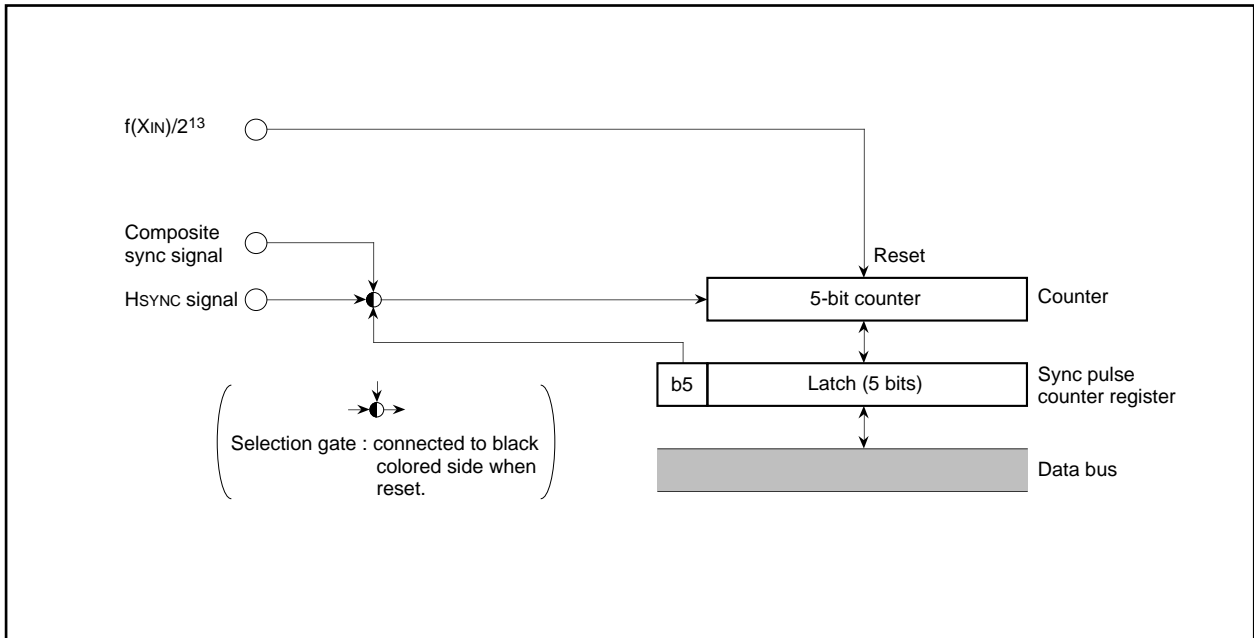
$f(X_{IN})/2^{13}$

Composite sync signal

HSYNC signal

Reset

5-bit counter

Counter

b5

Latch (5 bits)

Sync pulse counter register

Selection gate : connected to black colored side when reset.

Data bus